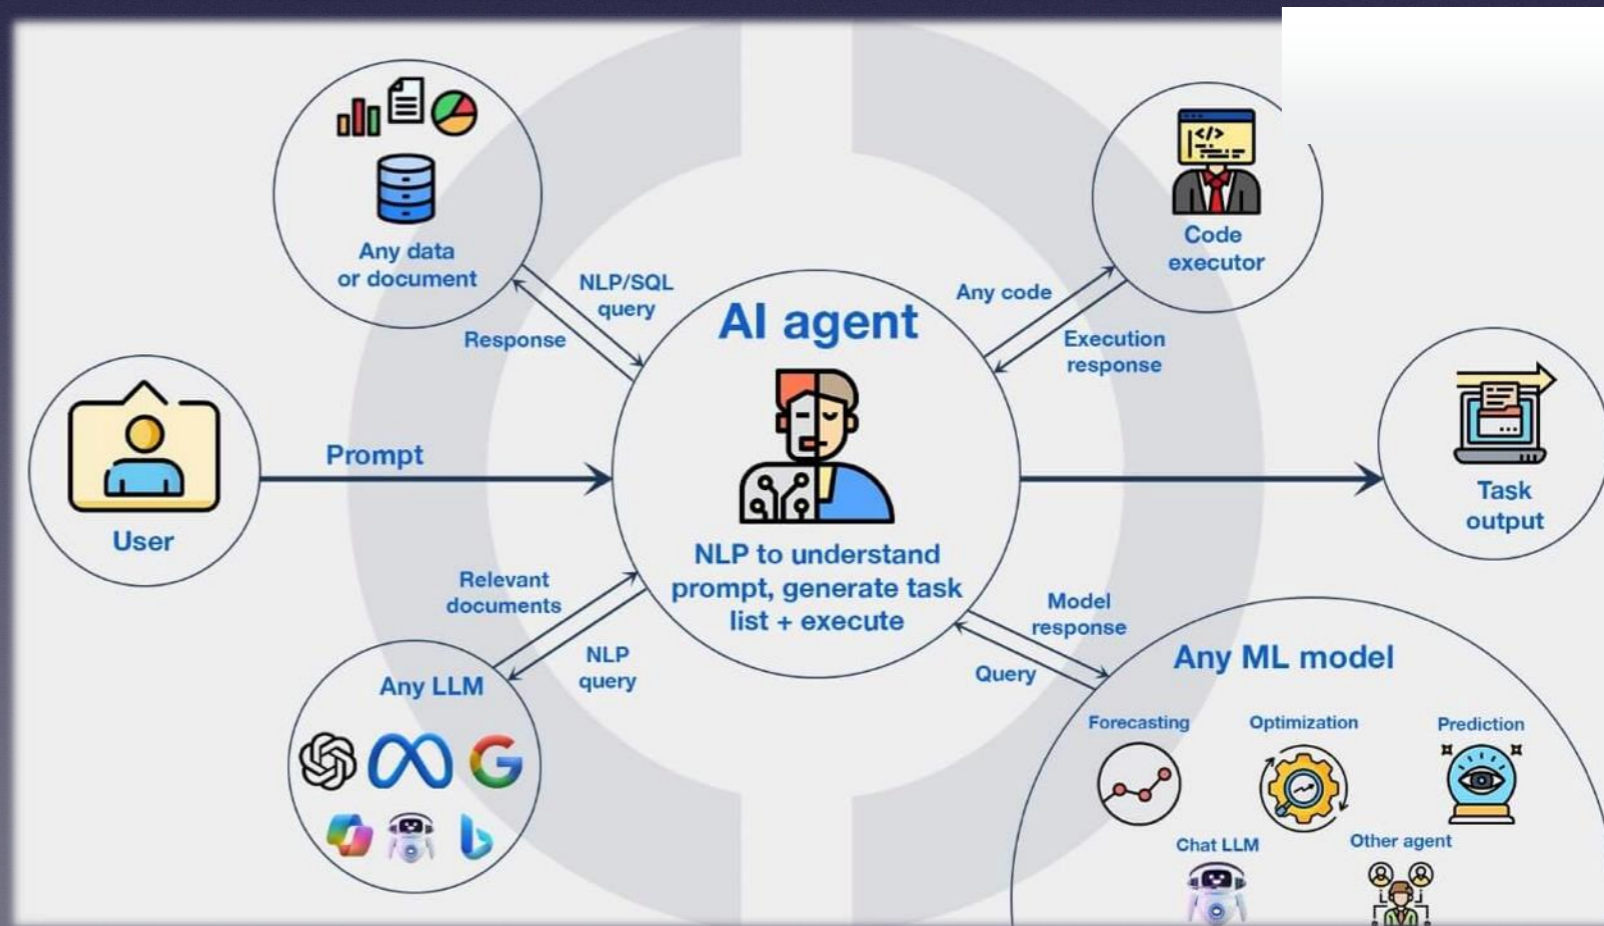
Any data or document

NLP/SQL query

Response

Code executor

Any code

Execution response

AI agent

User

Prompt

NLP to understand prompt, generate task list + execute

Task output

Relevant documents

NLP query

Any LLM

Model response

Query

Any ML model

Forecasting

Optimization

Prediction

Chat LLM

Other agent